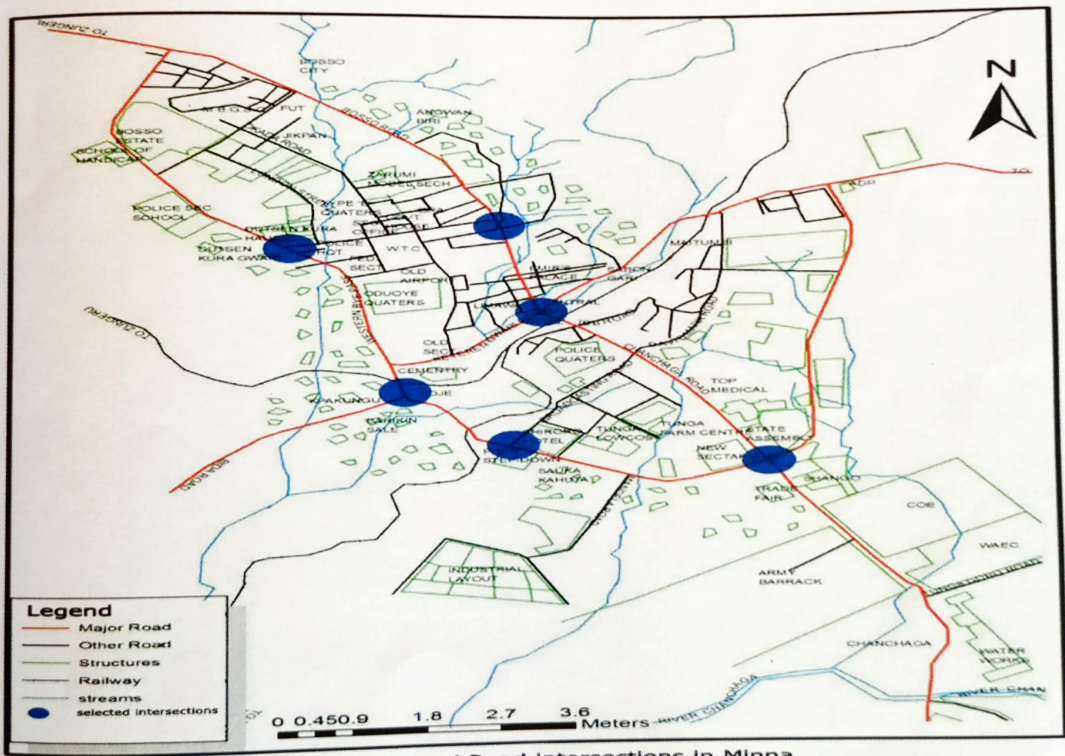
TO ZUNGERU
BOSSO CITY
N
B.O. FUT
ANGWAN BIRI
BOSSO ESTATE
SCHOOL OF HANDICAP
JIKPAN
ZARUMI
TO
ADP
POLICE SEC. SCHOOL
DUTSEN KURA
DUTSEN KURA GWARI
W.T.C.
MAITUMBI
OLD AIRPORT
ODUOYE QUATERS
CENTRAL
TO ZUNGERU
OLD SEC
POLICE QUATERS
CHANCHAGA ROAD
TOP MEDICAL
CEMENTRY
KPAKUNGU
BARKIN SALE
TUNGA
TUNGA FARM CENTRE
STATE ASSEMBLY
NEW SECTARIAT
STEP DOWN
SAUKA KAHUTA
TRADE FAIR
SHANGO
COE
BIDA ROAD
WAEC
INDUSTRIAL LAYOUT
ARMY BARRACK
Legend
Major Road
Other Road
Structures
Railway
streams
selected intersections
CHANCHAGA
WATER WORKS
0 0.45 0.9 1.8 2.7 3.6 Meters
RIVER CHANCHAGA
RIVER CHAN
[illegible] Road Intersections in Minna